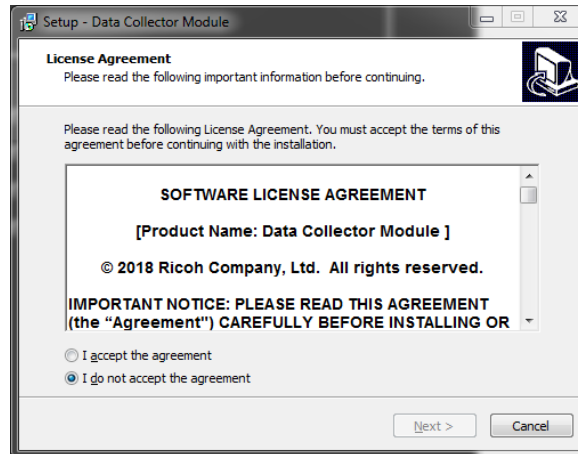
Setup - Data Collector Module

License Agreement
Please read the following important information before continuing.

Please read the following License Agreement. You must accept the terms of this agreement before continuing with the installation.

SOFTWARE LICENSE AGREEMENT

[Product Name: Data Collector Module ]

© 2018 Ricoh Company, Ltd. All rights reserved.

IMPORTANT NOTICE: PLEASE READ THIS AGREEMENT (the "Agreement") CAREFULLY BEFORE INSTALLING OR

I accept the agreement

I do not accept the agreement

Next >

Cancel